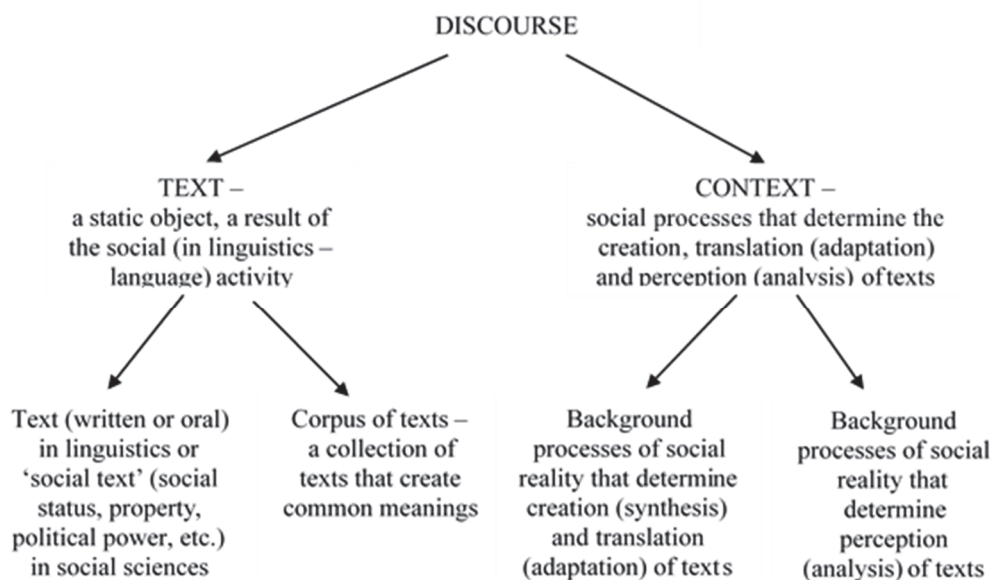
DISCOURSE

TEXT – a static object, a result of the social (in linguistics – language) activity

CONTEXT – social processes that determine the creation, translation (adaptation) and perception (analysis) of texts

Text (written or oral) in linguistics or 'social text' (social status, property, political power, etc.) in social sciences

Corpus of texts – a collection of texts that create common meanings

Background processes of social reality that determine creation (synthesis) and translation (adaptation) of texts

Background processes of social reality that determine perception (analysis) of texts